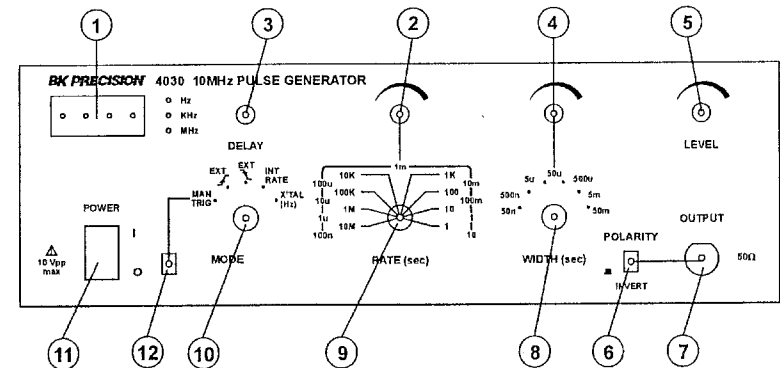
1
3
2
4
5

BK PRECISION 4030 10MHz PULSE GENERATOR

Hz
KHz
MHz

DELAY

LEVEL

EXT
EXT
INT RATE
MAN TRIG
X'TAL (Hz)

1m
10K
1K
100K
100
100u
10m
10u
100m
1M
10
1u
10M
1
100n
10

50u
5u
500u
500n
5m
50n
50m

POWER

OUTPUT

POLARITY

50Ω

⚠ 10 Vpp max

I
O

MODE

RATE (sec)

WIDTH (sec)

INVERT

11
12
10
9
8
6
7